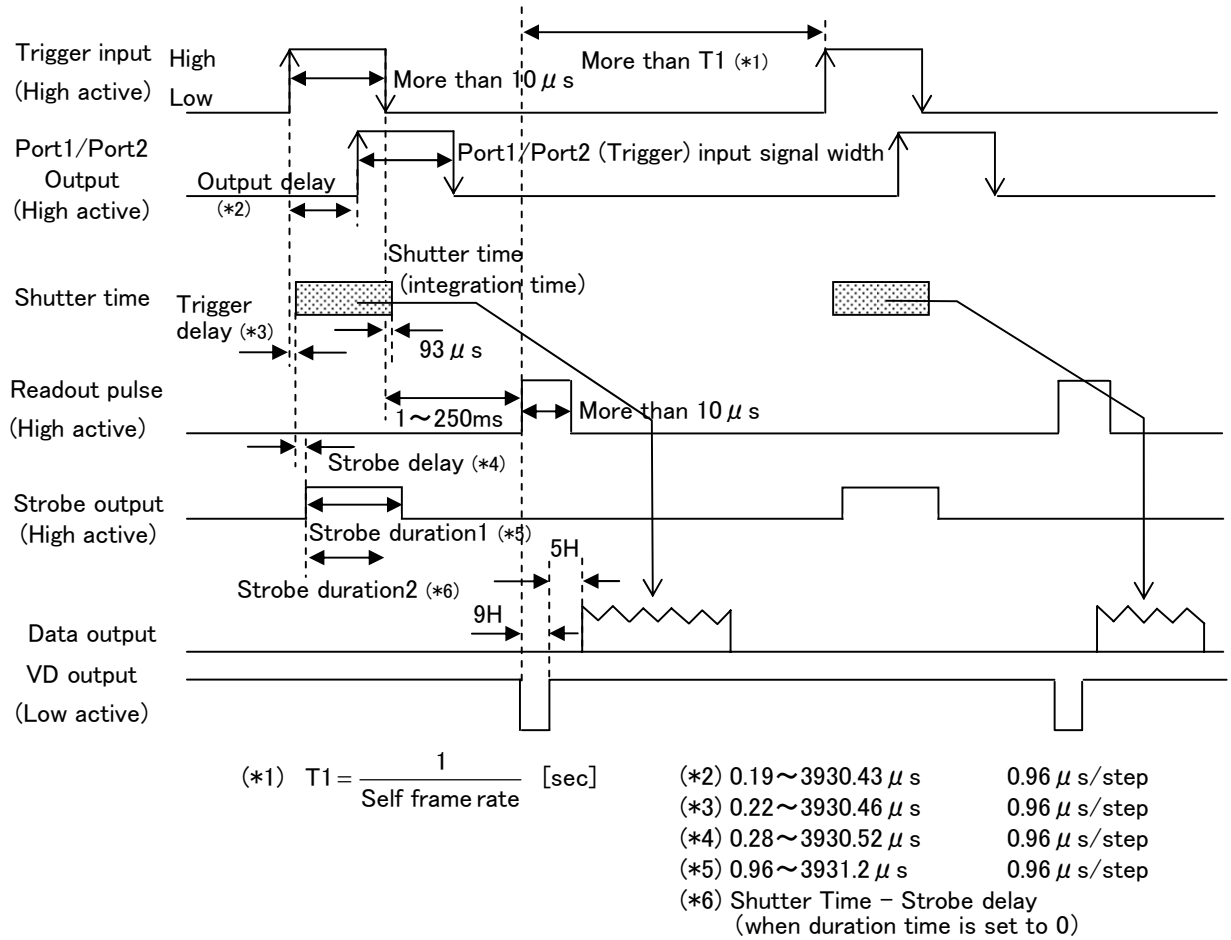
Trigger input (High active)
High
Low
More than 10$\mu$s
More than T1 (*1)

Port1/Port2 Output (High active)
Output delay (*2)
Port1/Port2 (Trigger) input signal width

Shutter time
Shutter time (integration time)
Trigger delay (*3)
93$\mu$s

Readout pulse (High active)
1～250ms
More than 10$\mu$s
Strobe delay (*4)

Strobe output (High active)
Strobe duration1 (*5)
Strobe duration2 (*6)
5H
9H

Data output
VD output (Low active)

(*1) $T1 = \frac{1}{\text{Self frame rate}}$ [sec]

(*2) 0.19～3930.43$\mu$s 0.96$\mu$s/step
(*3) 0.22～3930.46$\mu$s 0.96$\mu$s/step
(*4) 0.28～3930.52$\mu$s 0.96$\mu$s/step
(*5) 0.96～3931.2$\mu$s 0.96$\mu$s/step
(*6) Shutter Time – Strobe delay (when duration time is set to 0)